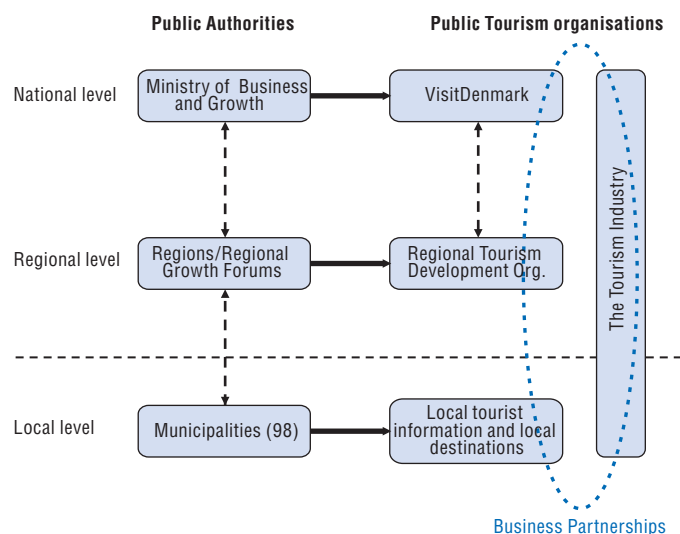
Public Authorities

Public Tourism organisations

National level

Ministry of Business and Growth

VisitDenmark

The Tourism Industry

Regional level

Regions/Regional Growth Forums

Regional Tourism Development Org.

Local level

Municipalities (98)

Local tourist information and local destinations

Business Partnerships